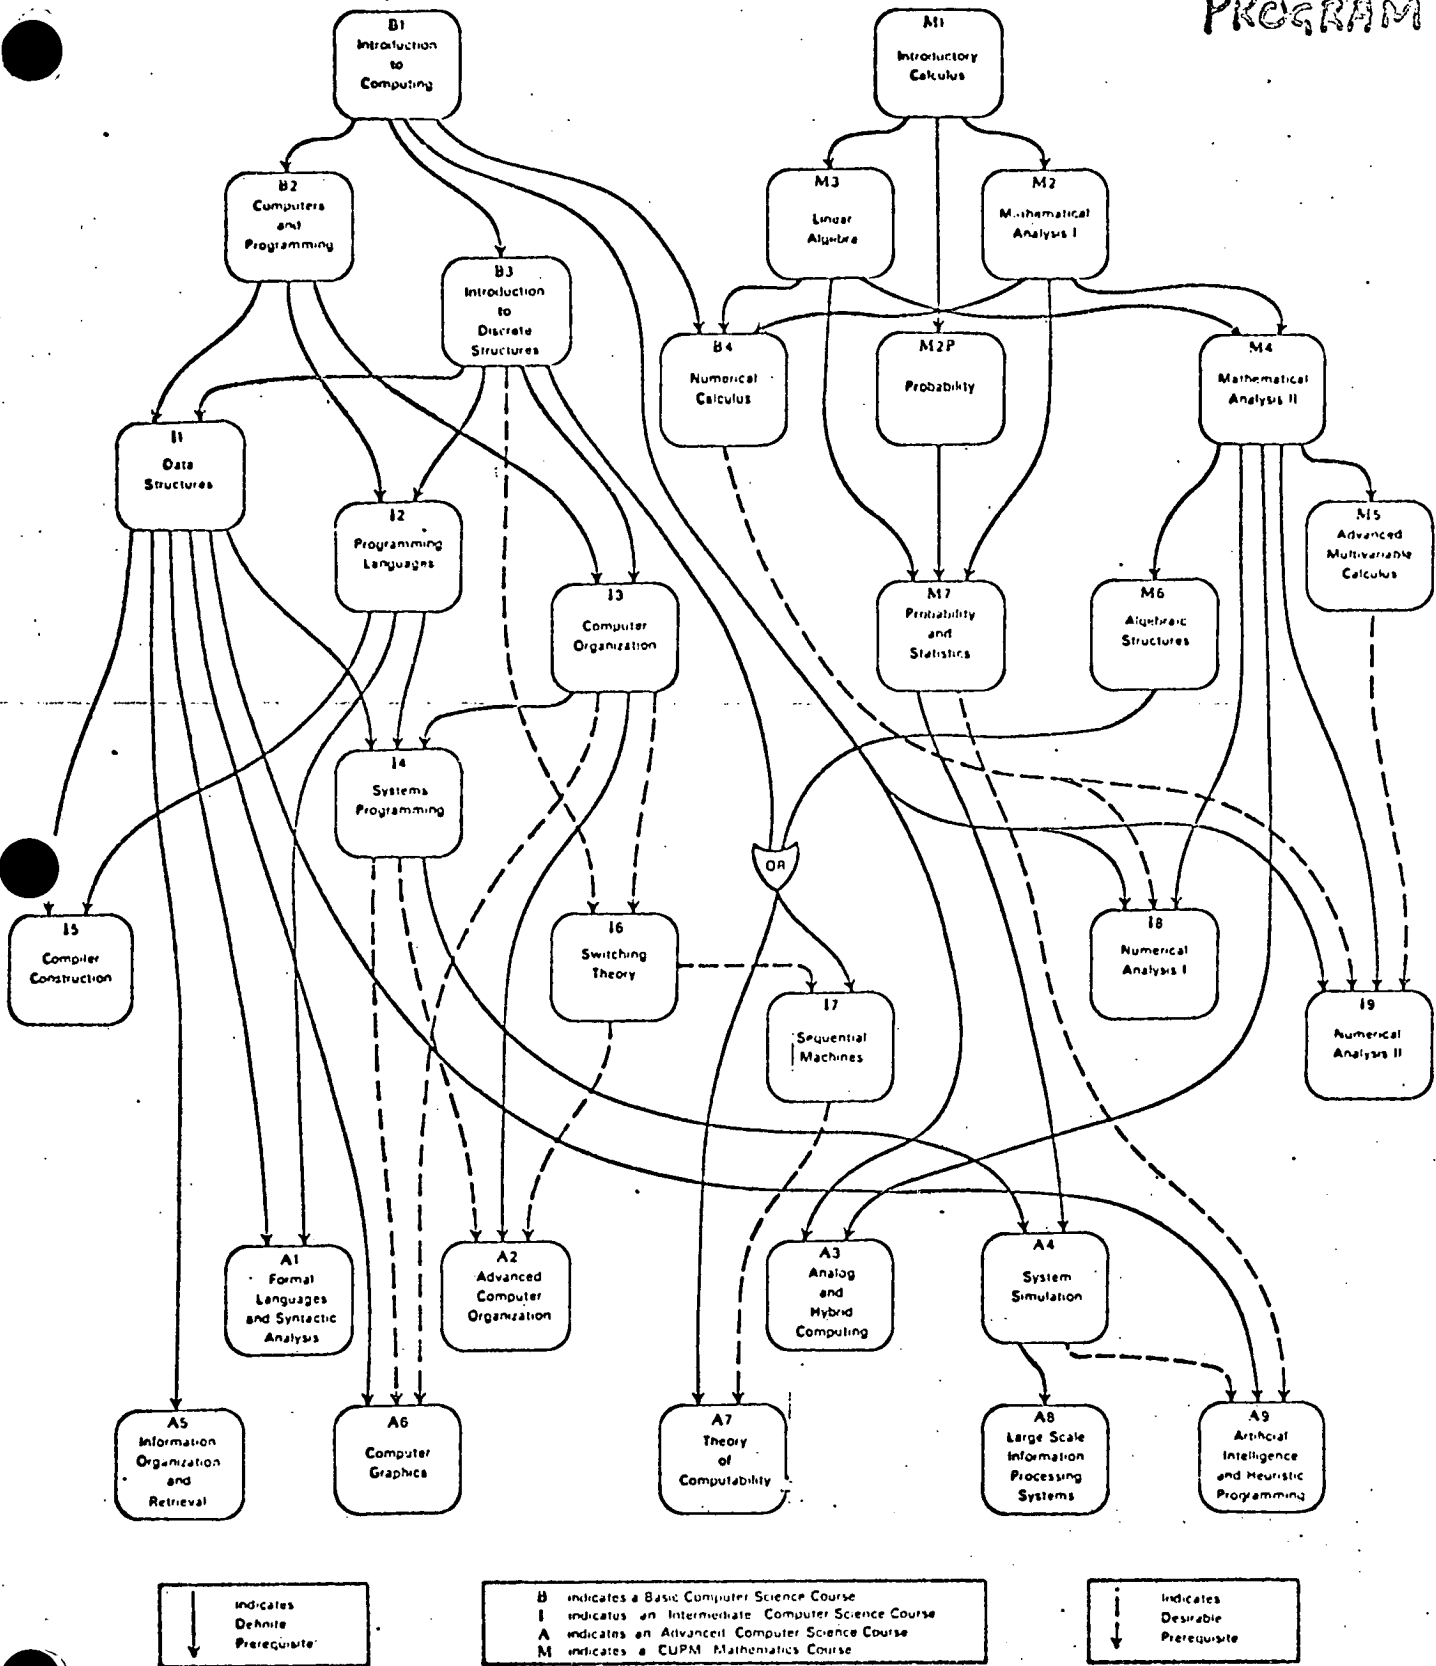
PROGRAM

B1 Introduction to Computing

M1 Introductory Calculus

B2 Computers and Programming

M3 Linear Algebra

M2 Mathematical Analysis I

B3 Introduction to Discrete Structures

B4 Numerical Calculus

M2P Probability

M4 Mathematical Analysis II

I1 Data Structures

I2 Programming Languages

I3 Computer Organization

M7 Probability and Statistics

M6 Algebraic Structures

M5 Advanced Multivariable Calculus

I4 Systems Programming

OR

I5 Compiler Construction

I6 Switching Theory

I7 Sequential Machines

I8 Numerical Analysis I

I9 Numerical Analysis II

A1 Formal Languages and Syntactic Analysis

A2 Advanced Computer Organization

A3 Analog and Hybrid Computing

A4 System Simulation

A5 Information Organization and Retrieval

A6 Computer Graphics

A7 Theory of Computability

A8 Large Scale Information Processing Systems

A9 Artificial Intelligence and Heuristic Programming

indicates Definite Prerequisite

B indicates a Basic Computer Science Course
I indicates an Intermediate Computer Science Course
A indicates an Advanced Computer Science Course
M indicates a CUPM Mathematics Course

Indicates Desirable Prerequisite